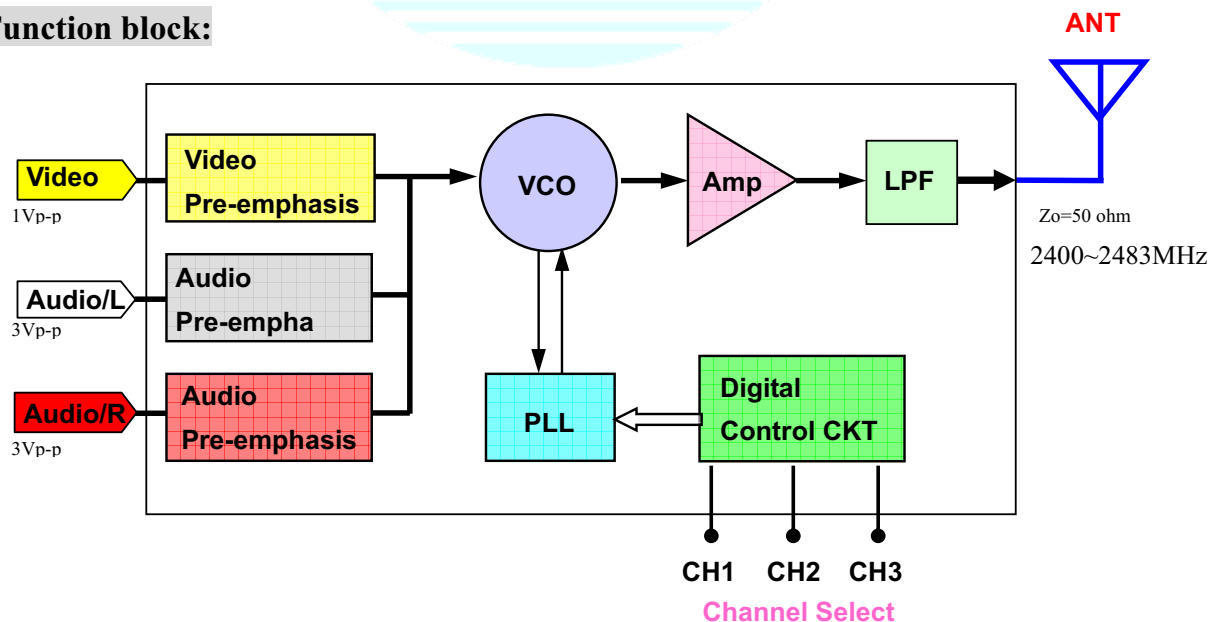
unction block:

ANT

Video
1Vp-p

Video
Pre-emphasis

VCO

Amp

LPF

Zo=50 ohm

2400~2483MHz

Audio/L
3Vp-p

Audio
Pre-empha

Audio/R
3Vp-p

Audio
Pre-emphasis

PLL

Digital
Control CKT

CH1 CH2 CH3
Channel Select